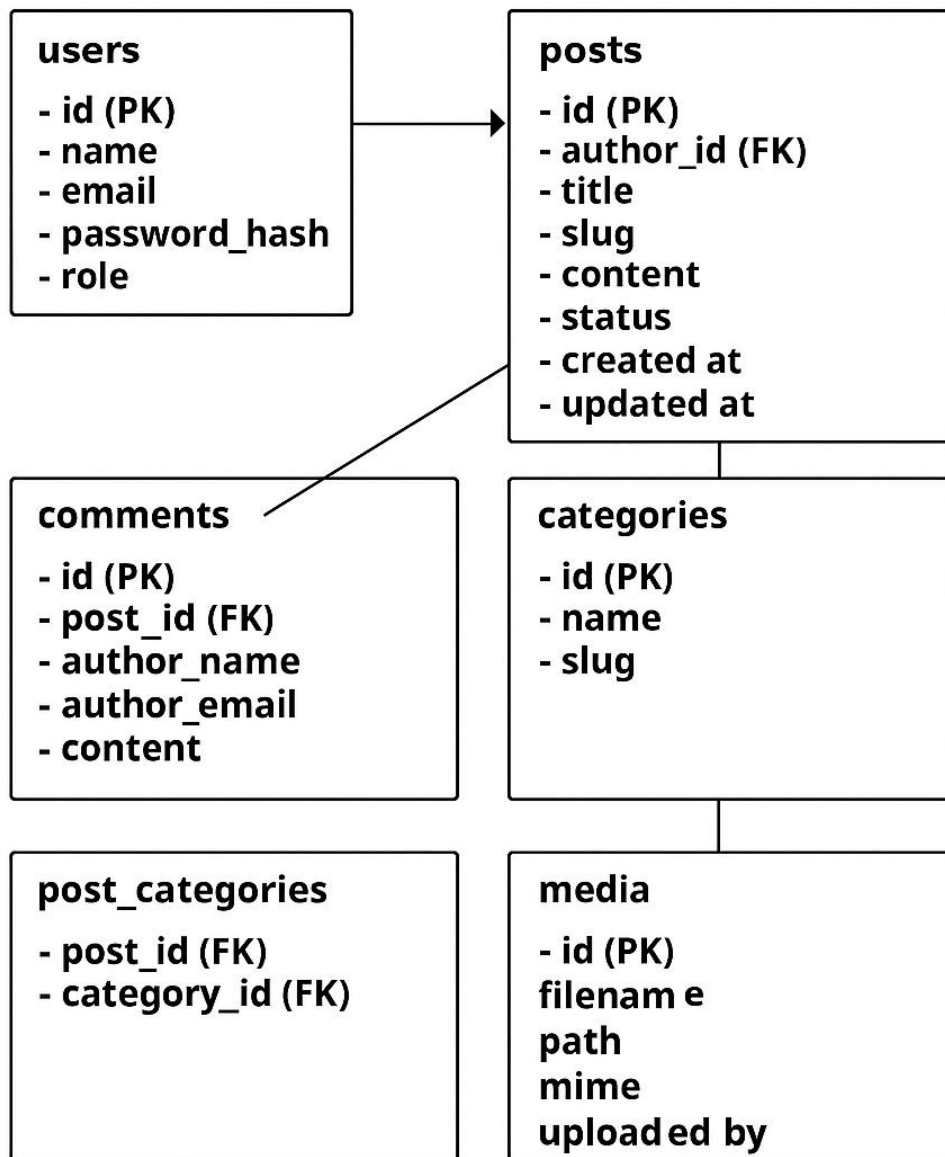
users
- id (PK)
- name
- email
- password_hash
- role

posts
- id (PK)
- author_id (FK)
- title
- slug
- content
- status
- created at
- updated at

comments
- id (PK)
- post_id (FK)
- author_name
- author_email
- content

categories
- id (PK)
- name
- slug

post_categories
- post_id (FK)
- category_id (FK)

media
- id (PK)
filenam e
path
mime
upload ed by